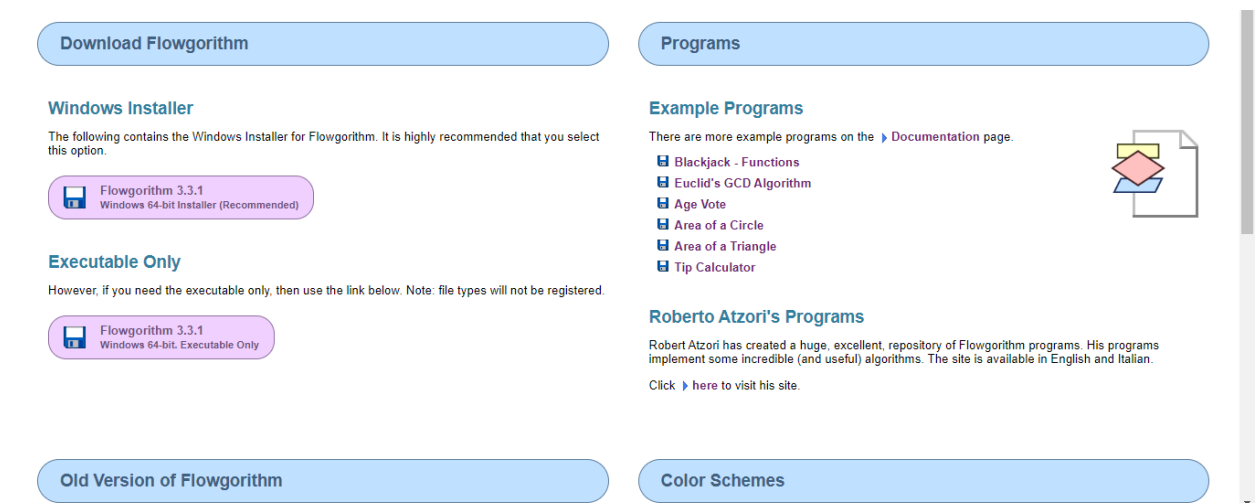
Download Flowgorithm

Windows Installer

The following contains the Windows Installer for Flowgorithm. It is highly recommended that you select this option.

Flowgorithm 3.3.1
Windows 64-bit Installer (Recommended)

Executable Only

However, if you need the executable only, then use the link below. Note: file types will not be registered.

Flowgorithm 3.3.1
Windows 64-bit. Executable Only

Programs

Example Programs

There are more example programs on the Documentation page.

Blackjack - Functions
Euclid's GCD Algorithm
Age Vote
Area of a Circle
Area of a Triangle
Tip Calculator

Roberto Atzori's Programs

Robert Atzori has created a huge, excellent, repository of Flowgorithm programs. His programs implement some incredible (and useful) algorithms. The site is available in English and Italian.

Click here to visit his site.

Old Version of Flowgorithm

Color Schemes